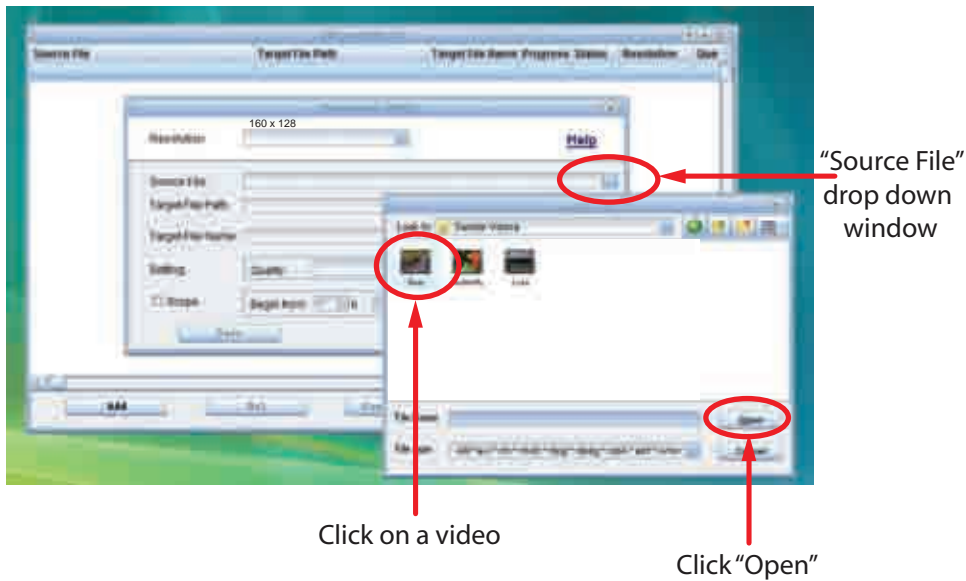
Source File
Target File Path
Target File Name
Progress
Status
Resolution
Size

160 x 128
Resolution
Help

Source File
Target File Path
Target File Name
Setting
Quality
Scope
Begin from

Look in:
Sample Videos

File name:
Files of type:
Open
Cancel

"Source File" drop down window

Click on a video

Click "Open"